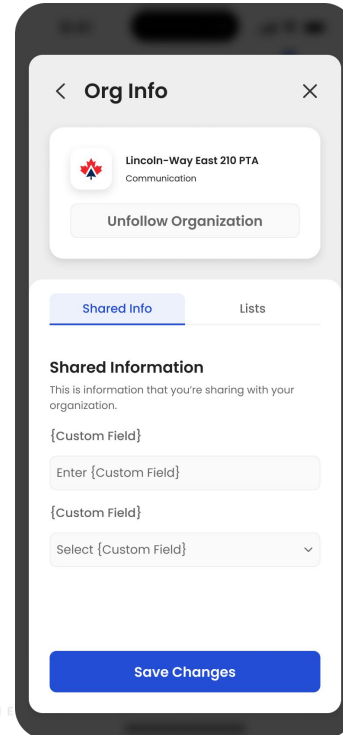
< Org Info ×

Lincoln-Way East 210 PTA
Communication

Unfollow Organization

Shared Info Lists

Shared Information
This is information that you're sharing with your organization.

{Custom Field}

Enter {Custom Field}

{Custom Field}

Select {Custom Field}

Save Changes